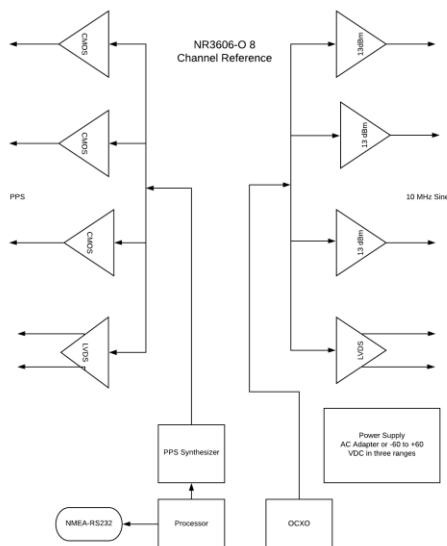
NR3606-O 8 Channel Reference

CMOS

CMOS

PPS

CMOS

LVDS

13dBm

13 dBm

10 MHz Sine

13 dBm

LVDS

Power Supply AC Adapter or -60 to +60 VDC in three ranges

PPS Synthesizer

NMEA-RS232

Processor

OCXO